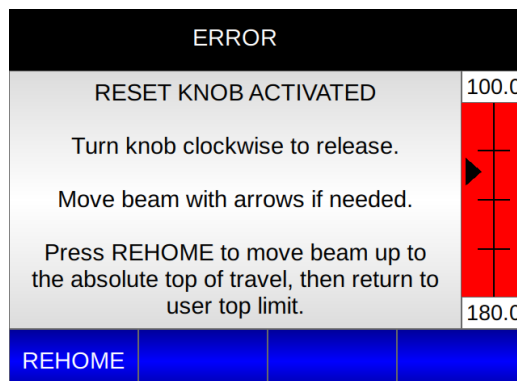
ERROR

RESET KNOB ACTIVATED

Turn knob clockwise to release.

Move beam with arrows if needed.

Press REHOME to move beam up to the absolute top of travel, then return to user top limit.

100.0

180.0

REHOME